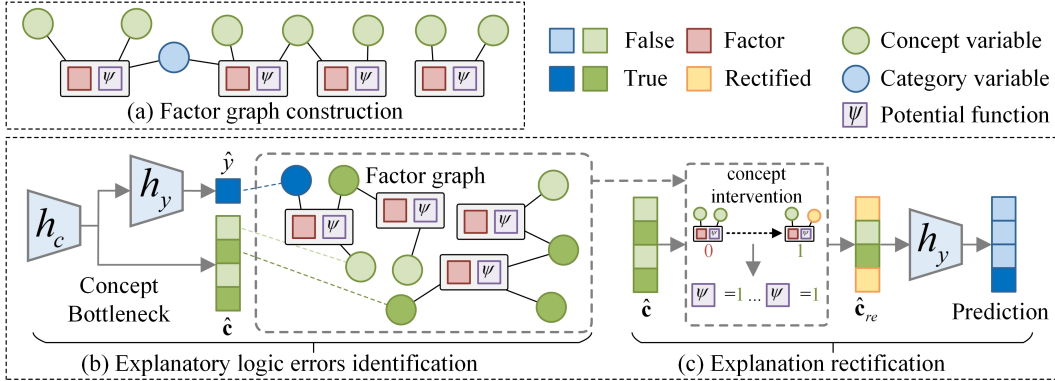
$\psi$ $\psi$ $\psi$ $\psi$

(a) Factor graph construction

False Factor Concept variable

True Rectified Category variable

$\psi$ Potential function

$h_c$ $h_y$ $\hat{y}$ Factor graph $\psi$ $\psi$ $\psi$ $\psi$

Concept Bottleneck $\hat{\mathbf{c}}$

concept intervention

0 1

$\psi$ =1 ... $\psi$ =1

$\hat{\mathbf{c}}$ $\hat{\mathbf{c}}_{re}$ $h_y$ Prediction

(b) Explanatory logic errors identification

(c) Explanation rectification